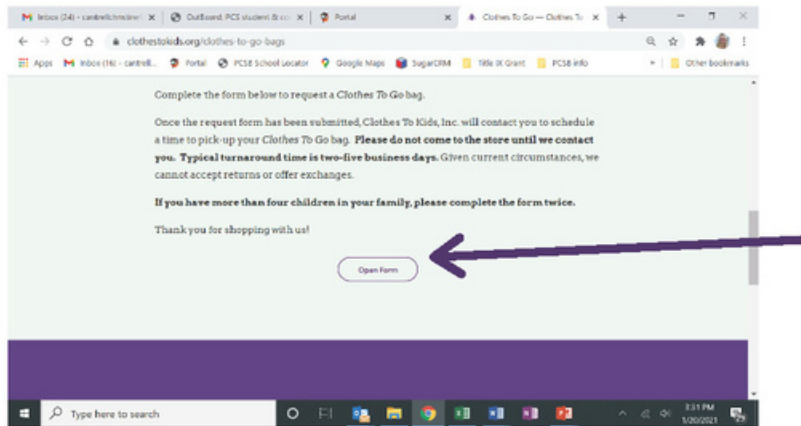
M Inbox (24) - cantrellchristine! ×
Outbound: PCS student & co ×
Portal ×
Clothes To Go — Clothes To ×
+
clothestokids.org/clothes-to-go-bags
Apps
M Inbox (16) - cantrell...
Portal
PCSB School Locator
Google Maps
SugarCRM
Title IX Grant
PCSB info
Other bookmarks

Complete the form below to request a *Clothes To Go* bag.

Once the request form has been submitted, Clothes To Kids, Inc. will contact you to schedule a time to pick-up your *Clothes To Go* bag. **Please do not come to the store until we contact you. Typical turnaround time is two-five business days.** Given current circumstances, we cannot accept returns or offer exchanges.

**If you have more than four children in your family, please complete the form twice.**

Thank you for shopping with us!

Open Form

Type here to search
3:31 PM
1/20/2021